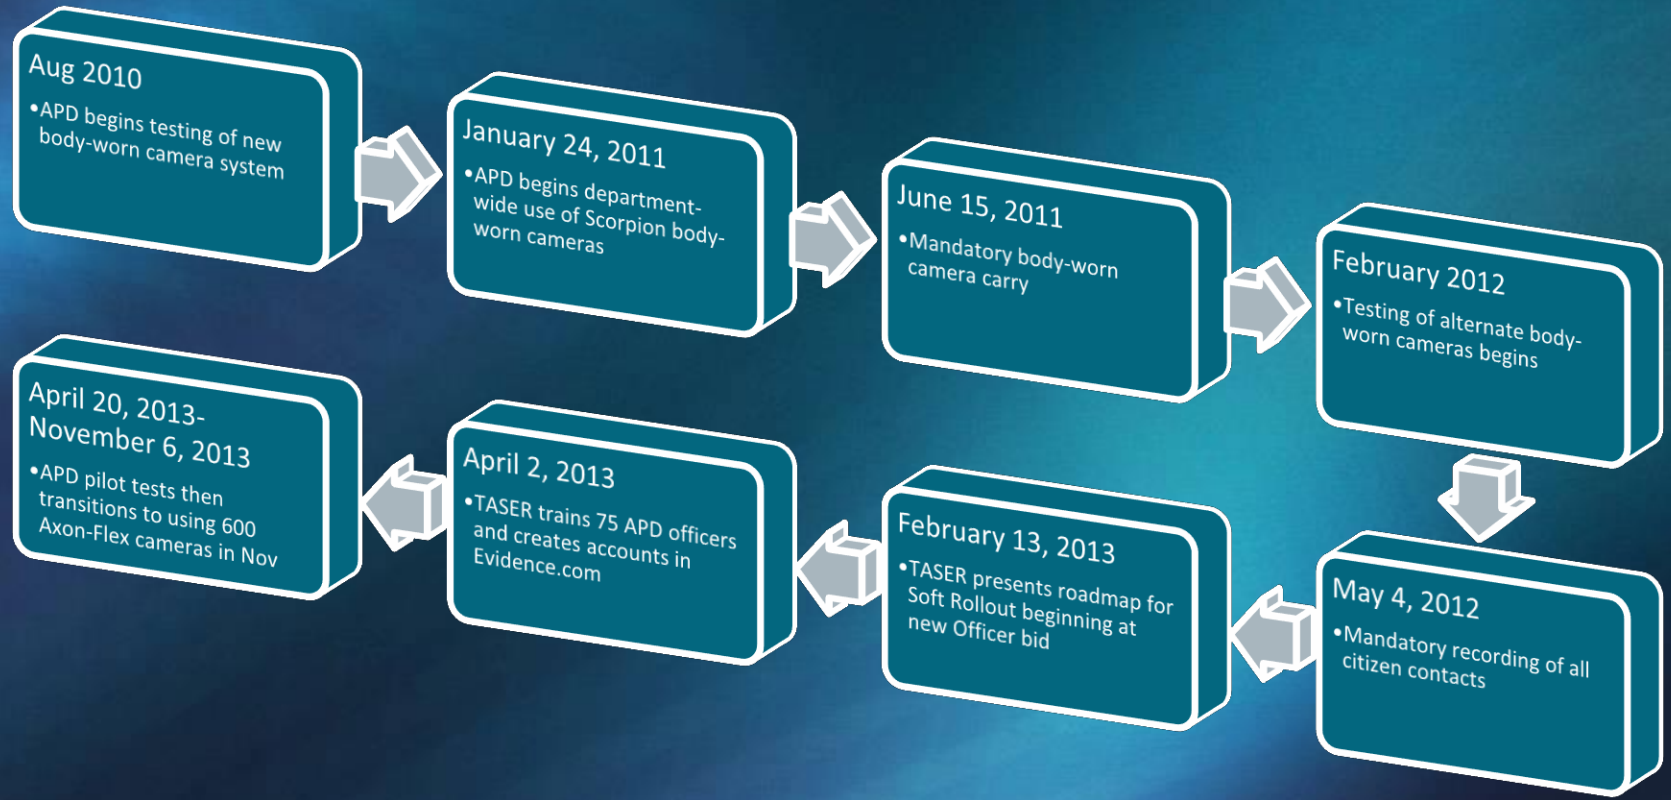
Aug 2010

•APD begins testing of new body-worn camera system

January 24, 2011

•APD begins department-wide use of Scorpion body-worn cameras

June 15, 2011

•Mandatory body-worn camera carry

February 2012

•Testing of alternate body-worn cameras begins

May 4, 2012

•Mandatory recording of all citizen contacts

February 13, 2013

•TASER presents roadmap for Soft Rollout beginning at new Officer bid

April 2, 2013

•TASER trains 75 APD officers and creates accounts in Evidence.com

April 20, 2013-November 6, 2013

•APD pilot tests then transitions to using 600 Axon-Flex cameras in Nov